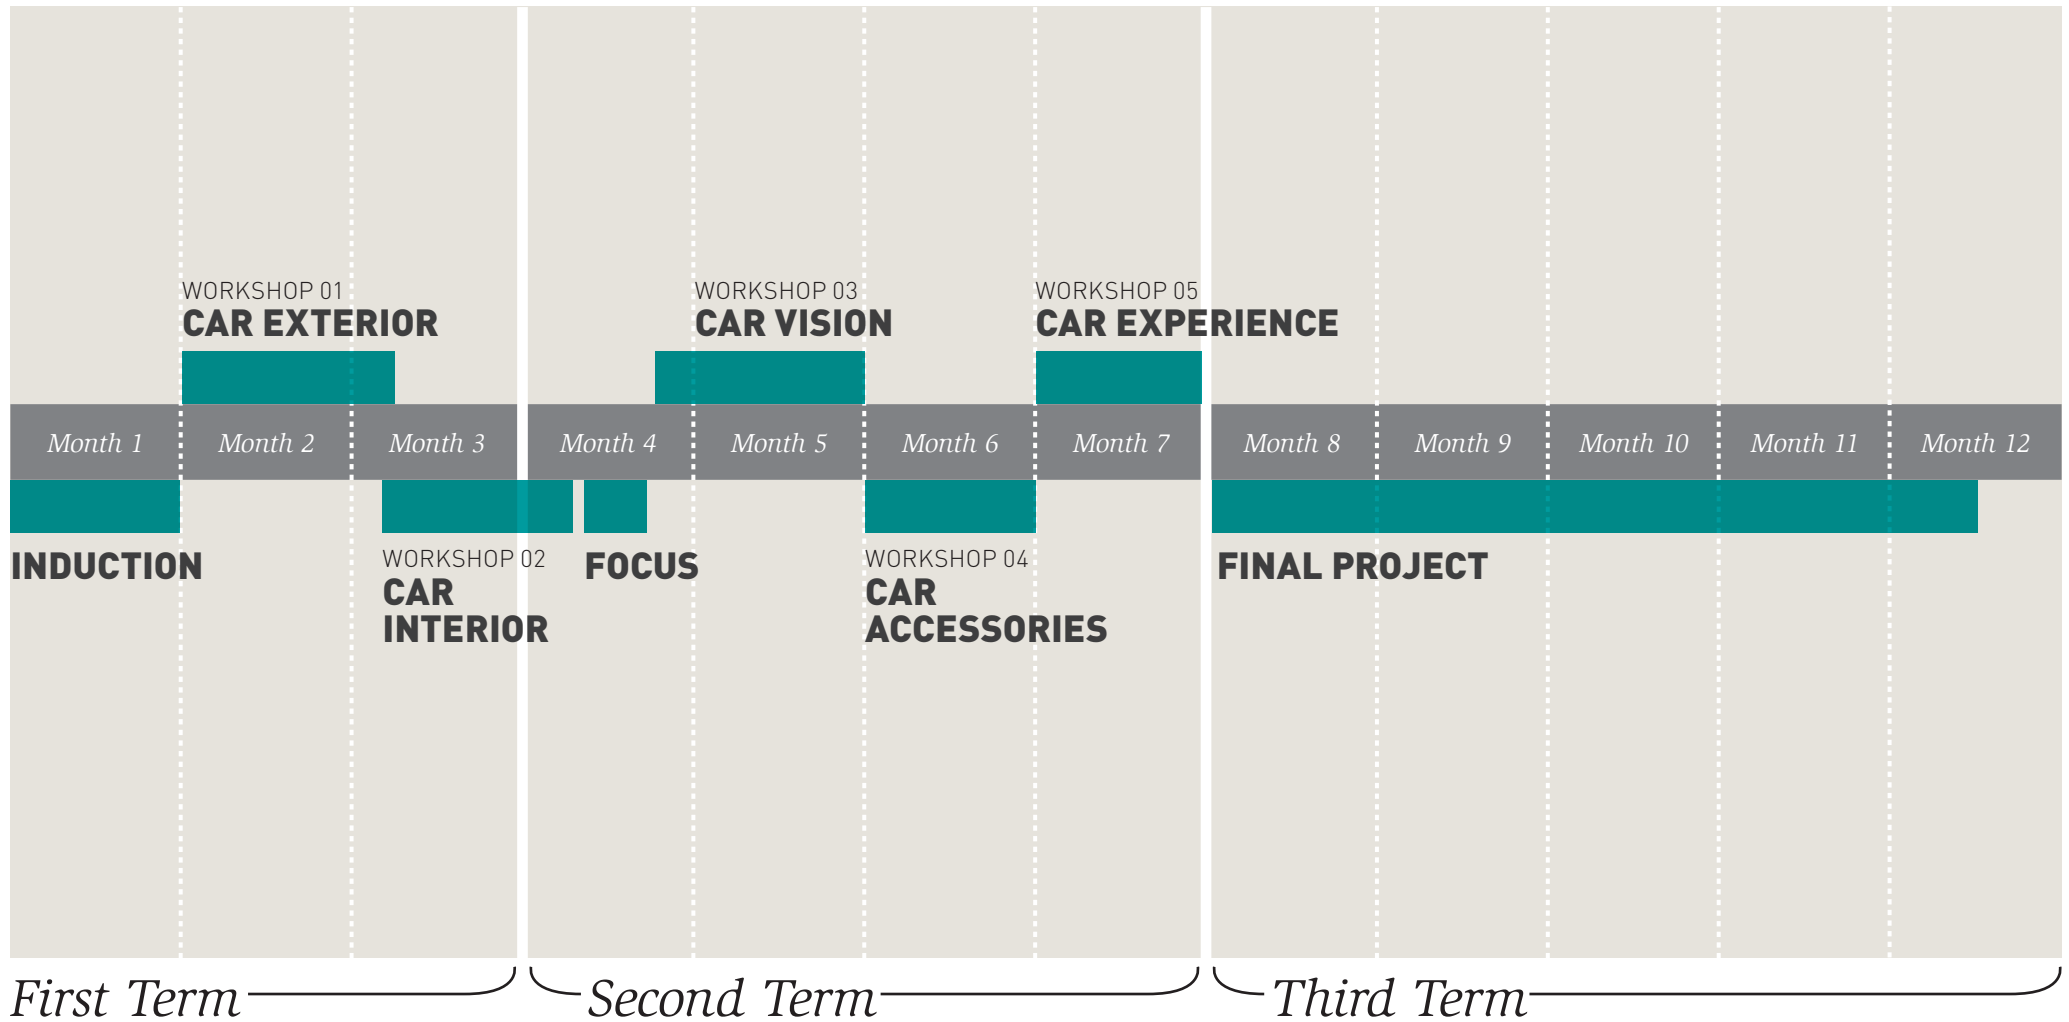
WORKSHOP 01
CAR EXTERIOR

WORKSHOP 03
CAR VISION

WORKSHOP 05
CAR EXPERIENCE

Month 1 Month 2 Month 3 Month 4 Month 5 Month 6 Month 7 Month 8 Month 9 Month 10 Month 11 Month 12

INDUCTION

WORKSHOP 02
CAR INTERIOR

FOCUS

WORKSHOP 04
CAR ACCESSORIES

FINAL PROJECT

First Term

Second Term

Third Term